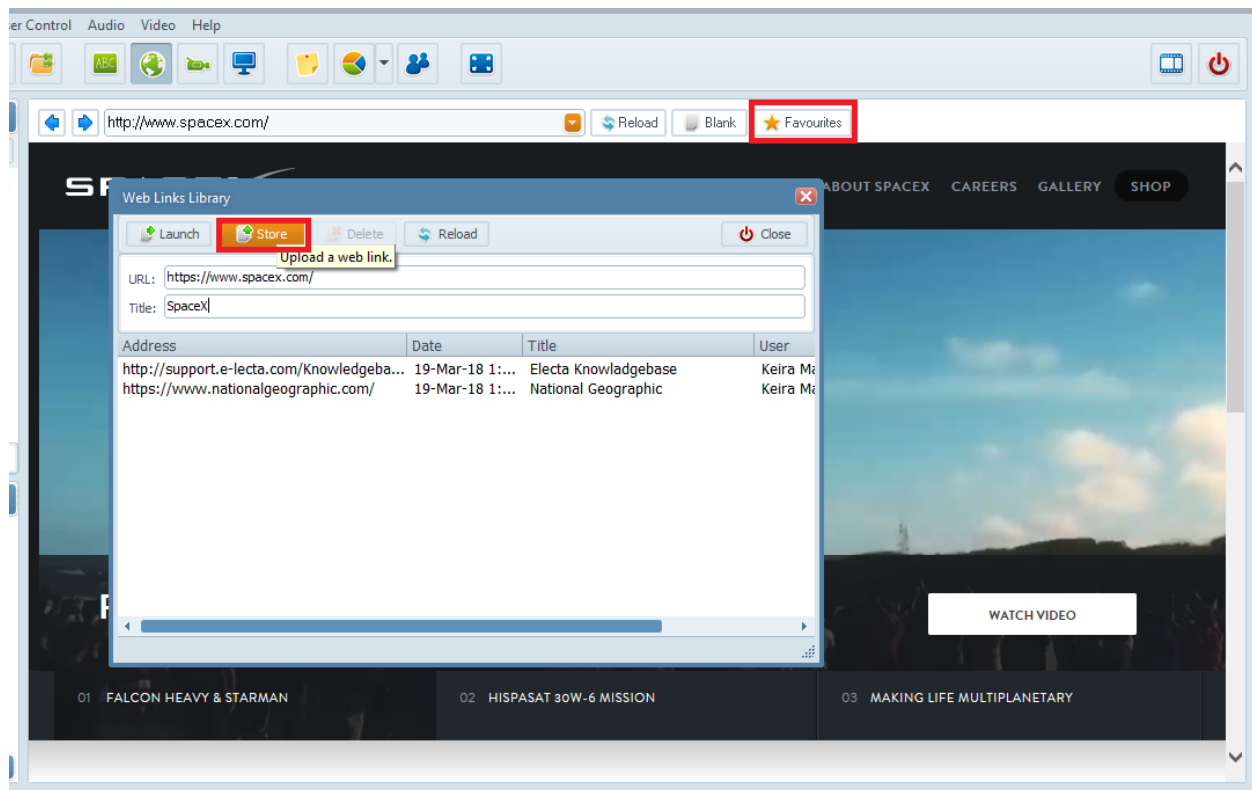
er Control Audio Video Help

ABC

http://www.spacex.com/ Reload Blank Favourites

ABOUT SPACEX CAREERS GALLERY SHOP

Web Links Library

Launch Store Delete Reload Close

Upload a web link.

URL: https://www.spacex.com/

Title: SpaceX

| Address | Date | Title | User |
|---|---|---|---|
| http://support.e-lecta.com/Knowledgeba... | 19-Mar-18 1:... | Electa Knowladgebase | Keira Ma |
| https://www.nationalgeographic.com/ | 19-Mar-18 1:... | National Geographic | Keira Ma |

WATCH VIDEO

01 FALCON HEAVY & STARMAN

02 HISPASAT 30W-6 MISSION

03 MAKING LIFE MULTIPLANETARY